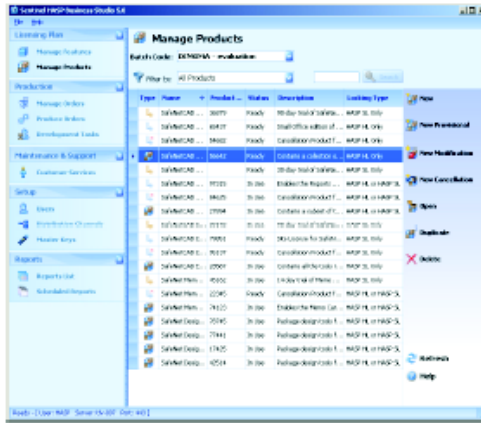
Sentinel HASP Business Studio 5.0

File Help

Licensing Plan
Manage Features
Manage Products

Production
Manage Orders
Produce Orders
Development Tasks

Maintenance & Support
Customer Services

Setup
Users
Distribution Channels
Master Keys

Reports
Reports List
Scheduled Reports

Manage Products

Batch Code: DEMOMA - evaluation

Filter by: All Products

Search

| Type | Name | Product ... | Status | Description | Locking Type |
|---|---|---|---|---|---|
| | SafeNetCAD ... | 36079 | Ready | 30-day trial of SafeNe... | HASP SL Only |
| | SafeNetCAD ... | 68437 | Ready | Small Office edition of... | HASP HL Only |
| | SafeNetCAD ... | 94602 | Ready | Cancellation Product f... | HASP SL Only |
| | SafeNetCAD ... | 86642 | Ready | Contains a collection o... | HASP HL Only |
| | SafeNetCAD ... | | Ready | 30-day trial of SafeNe... | HASP SL Only |
| | SafeNetCAD ... | 97335 | Ready | Enables the Reports ... | HASP HL or HASP SL |
| | SafeNetCAD ... | 84625 | In Use | Cancellation Product f... | HASP HL Only |
| | SafeNetCAD ... | 25584 | Ready | Contains a subset of f... | HASP HL or HASP SL |
| | SafeNetCAD ... | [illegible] | In Use | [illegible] | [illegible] |
| | SafeNetCAD ... | 79051 | Ready | Site Licence for SafeN... | HASP SL Only |
| | SafeNetCAD ... | 35337 | In Use | Cancellation Product f... | HASP HL Only |
| | SafeNetCAD ... | 22909 | In Use | Contains all the tools r... | HASP HL Only |
| | SafeNet Mem... | 45932 | In Use | 14-day trial of Meme... | HASP SL Only |
| | SafeNet Mem... | 22365 | Ready | Cancellation Product f... | HASP HL or HASP SL |
| | SafeNet Mem... | 74123 | In Use | Enables the Meme Cut... | HASP HL or HASP SL |
| | SafeNet Desig... | 75745 | In Use | Package designs tools f... | HASP HL or HASP SL |
| | SafeNet Desig... | 77441 | In Use | Package designs tools f... | HASP HL or HASP SL |
| | SafeNet Desig... | 17425 | In Use | Package designs tools f... | HASP HL or HASP SL |
| | SafeNet Desig... | 42514 | In Use | Package designs tools f... | HASP HL or HASP SL |

New
New Provisional
New Modification
New Cancellation
Open
Duplicate
Delete
Refresh
Help

Ready - [ Type: HASP Server: VS-207 Port: 443 ]